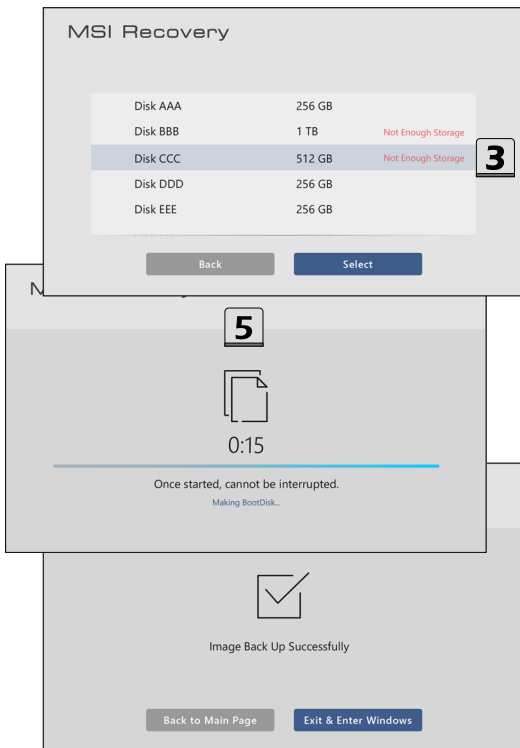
MSI Recovery

| | | |
|---|---|---|
| Disk AAA | 256 GB | |
| Disk BBB | 1 TB | Not Enough Storage |
| Disk CCC | 512 GB | Not Enough Storage |
| Disk DDD | 256 GB | |
| Disk EEE | 256 GB | |

3

Back

Select

M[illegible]

5

0:15

Once started, cannot be interrupted.

Making BootDisk...

Image Back Up Successfully

Back to Main Page

Exit & Enter Windows